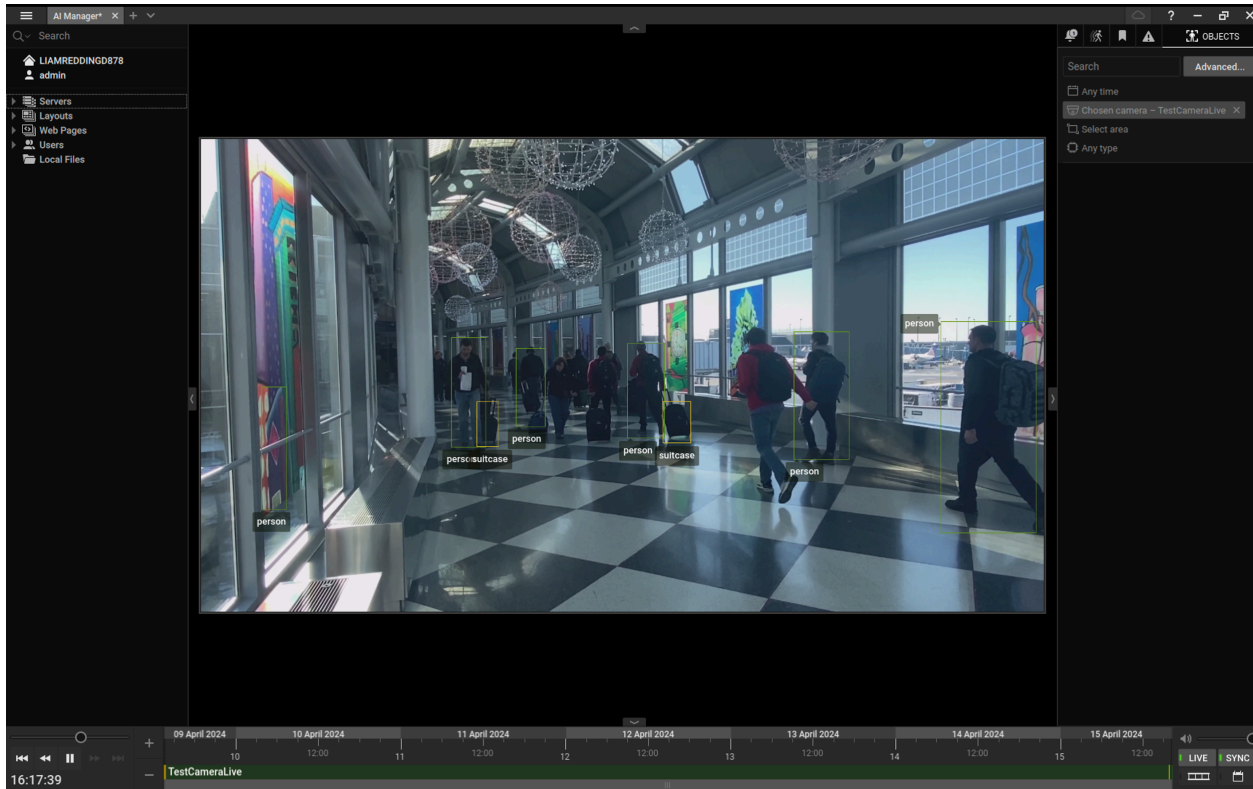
AI Manager* × + ∨

? − ×

Search

LIAMREDDINGD878
admin

Servers
Layouts
Web Pages
Users
Local Files

OBJECTS

Search
Advanced...

Any time
Chosen camera - TestCameraLive ×
Select area
Any type

person
person
persosuitcase
person
suitcase
person
person

09 April 2024
10 April 2024
11 April 2024
12 April 2024
13 April 2024
14 April 2024
15 April 2024

10
12:00
11
12:00
12
12:00
13
12:00
14
12:00
15
12:00

16:17:39
TestCameraLive

LIVE
SYNC